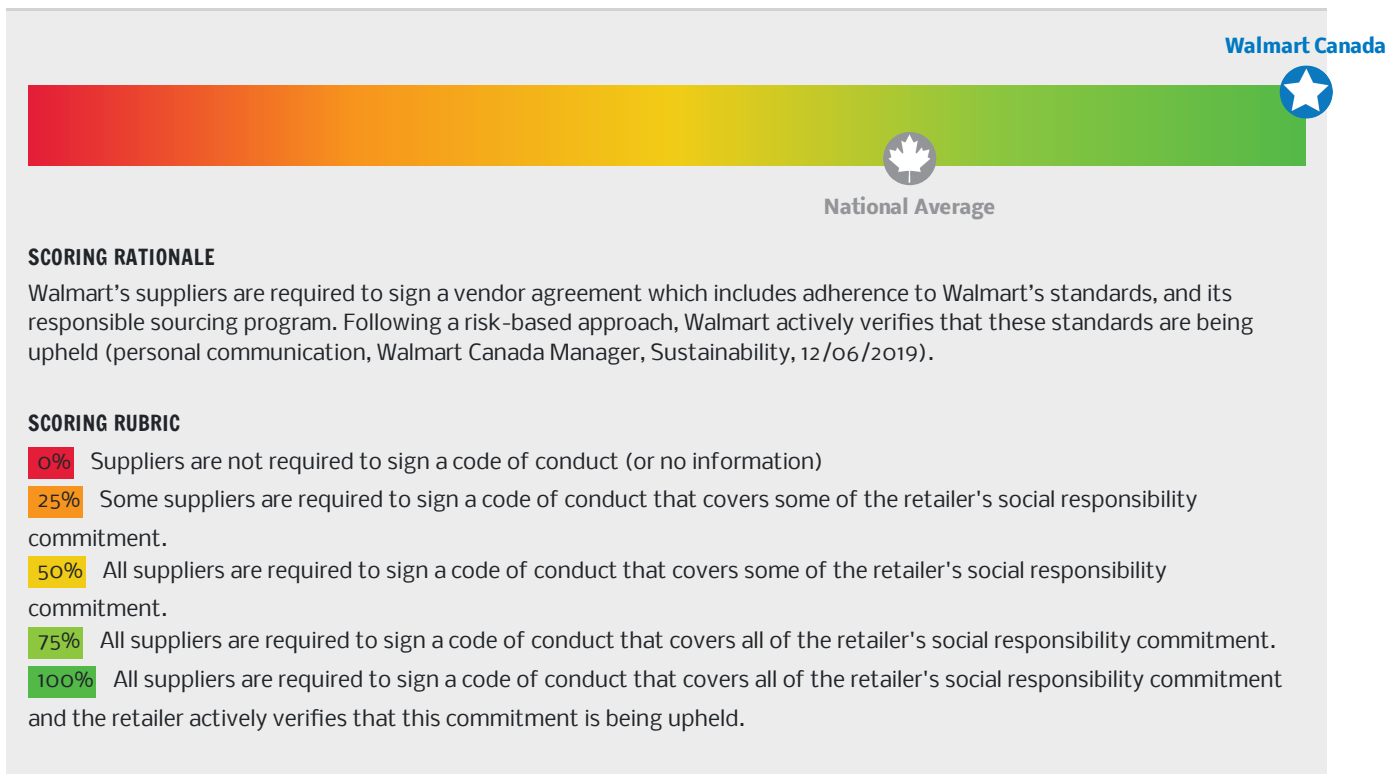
Walmart Canada

National Average

SCORING RATIONALE

Walmart’s suppliers are required to sign a vendor agreement which includes adherence to Walmart’s standards, and its responsible sourcing program. Following a risk-based approach, Walmart actively verifies that these standards are being upheld (personal communication, Walmart Canada Manager, Sustainability, 12/06/2019).

SCORING RUBRIC

0% Suppliers are not required to sign a code of conduct (or no information)

25% Some suppliers are required to sign a code of conduct that covers some of the retailer's social responsibility commitment.

50% All suppliers are required to sign a code of conduct that covers some of the retailer's social responsibility commitment.

75% All suppliers are required to sign a code of conduct that covers all of the retailer's social responsibility commitment.

100% All suppliers are required to sign a code of conduct that covers all of the retailer's social responsibility commitment and the retailer actively verifies that this commitment is being upheld.